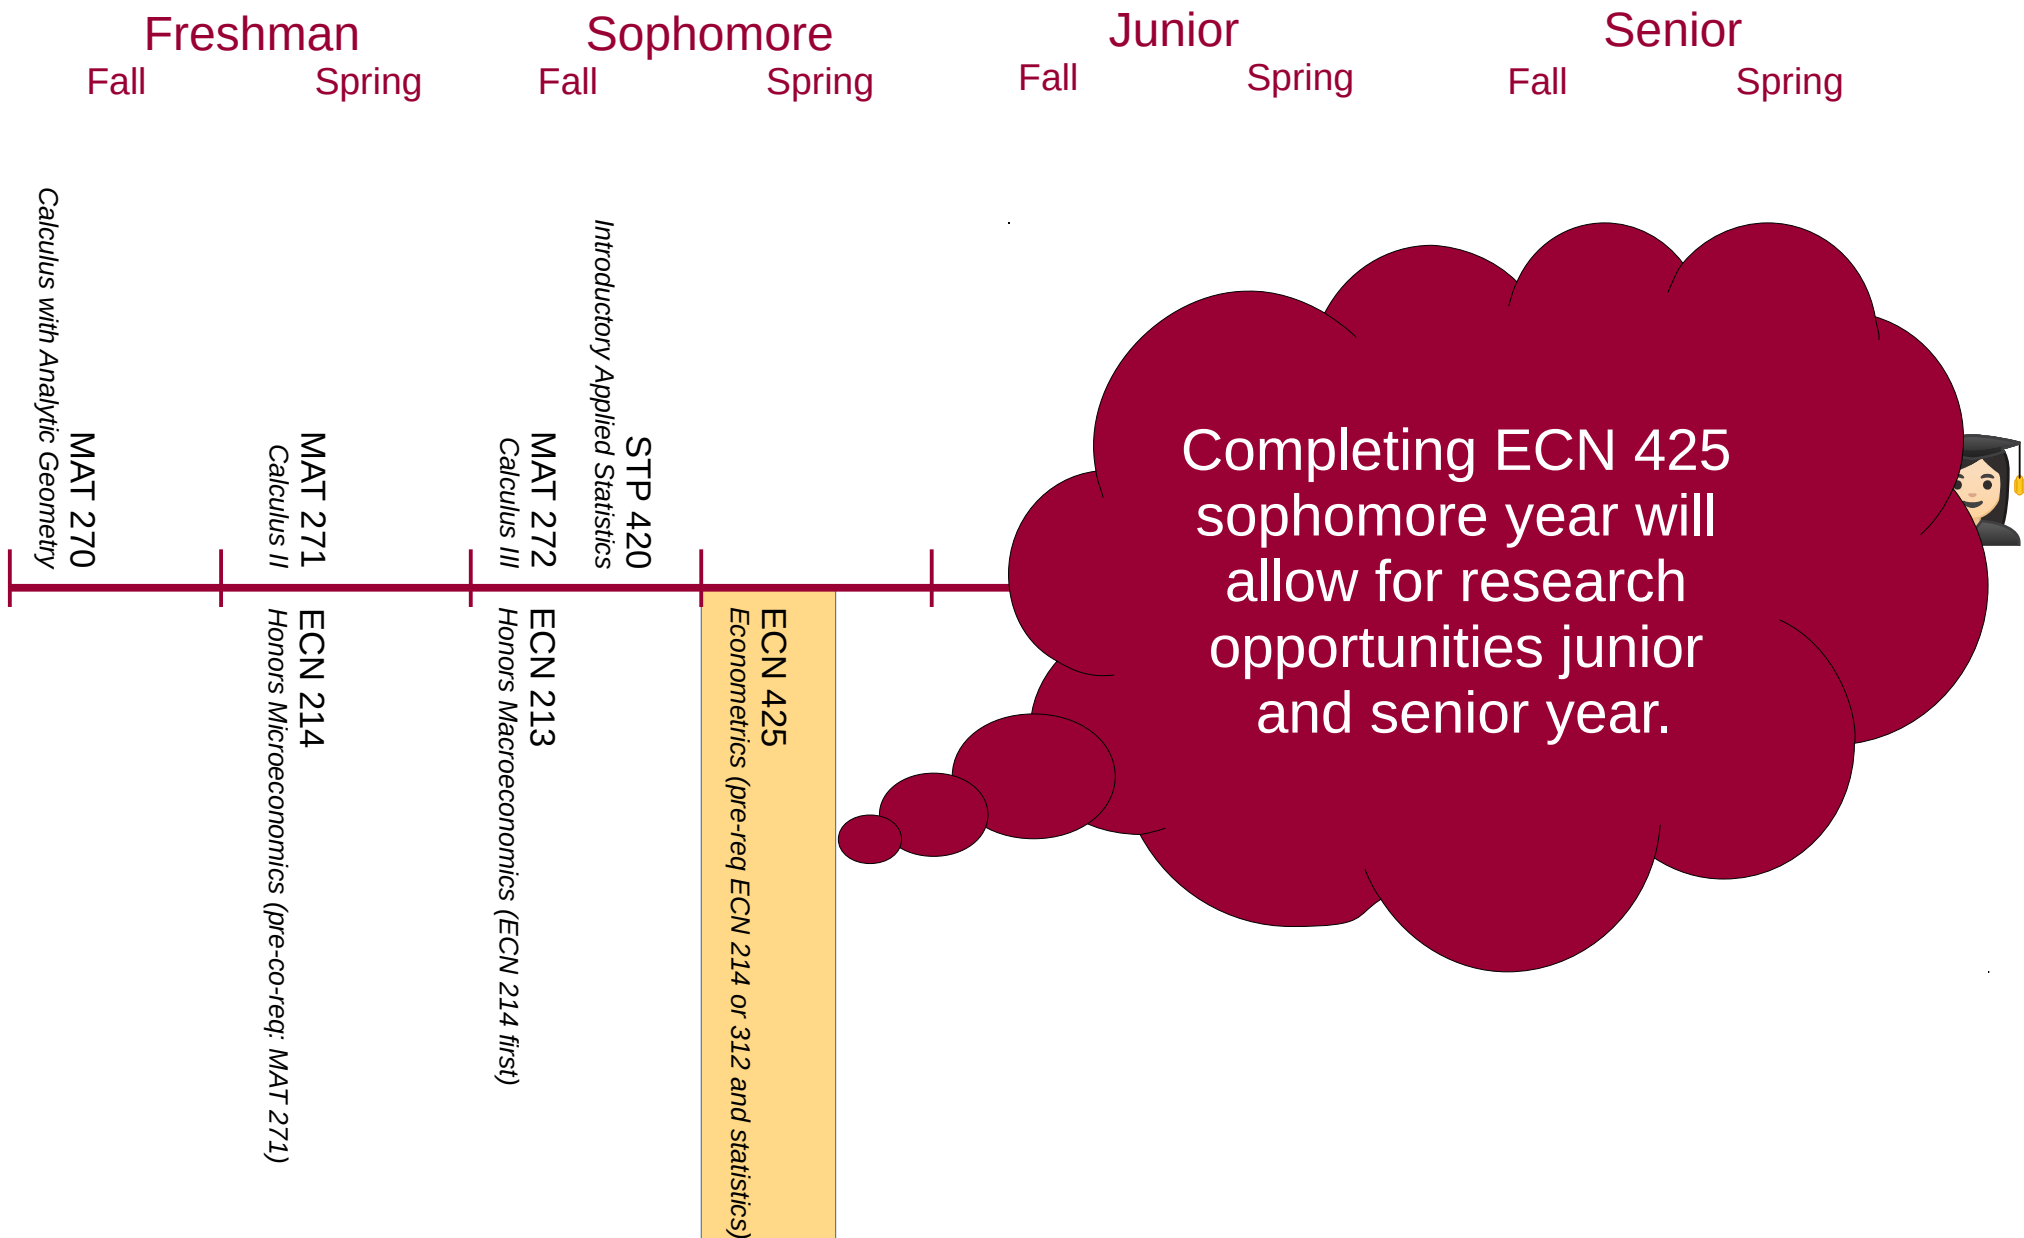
Freshman
Fall Spring

Sophomore
Fall Spring

Junior
Fall Spring

Senior
Fall Spring

MAT 270
Calculus with Analytic Geometry

MAT 271
Calculus II

ECN 214
Honors Microeconomics (pre-co-req: MAT 271)

MAT 272
Calculus III

ECN 213
Honors Macroeconomics (ECN 214 first)

STP 420
Introductory Applied Statistics

ECN 425
Econometrics (pre-req ECN 214 or 312 and statistics)

Completing ECN 425 sophomore year will allow for research opportunities junior and senior year.